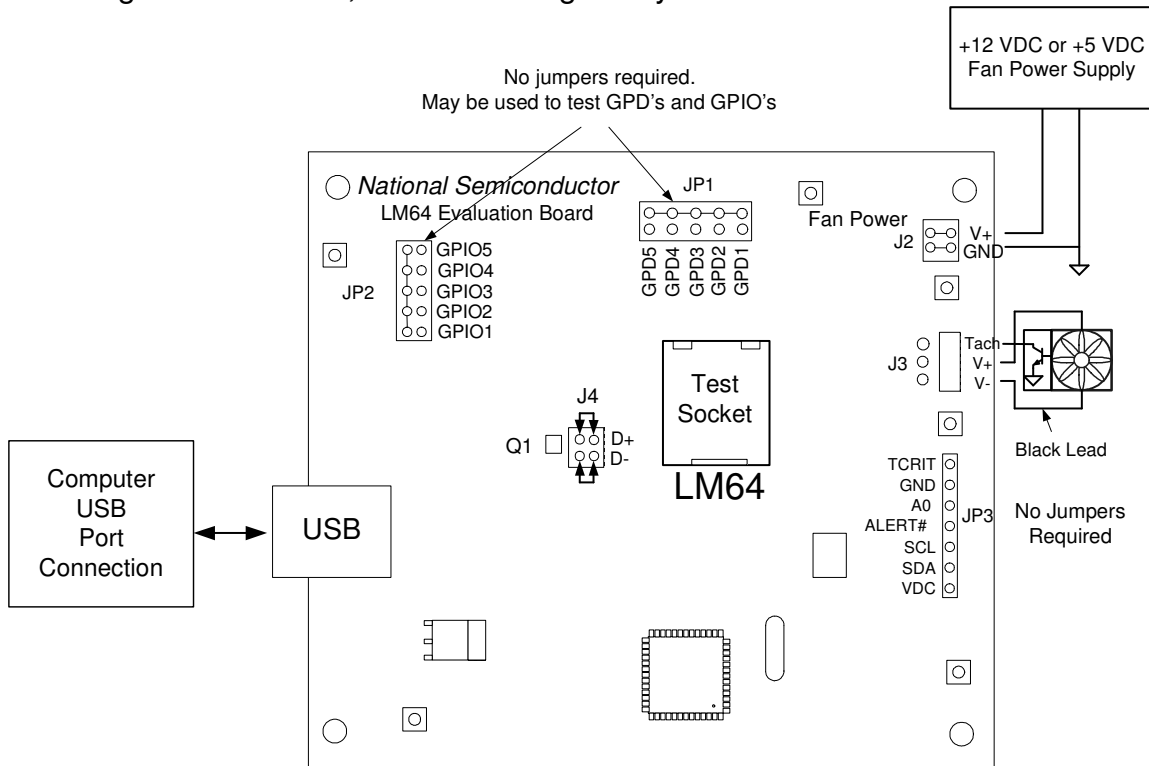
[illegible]

+12 VDC or +5 VDC Fan Power Supply

No jumpers required.
May be used to test GPD's and GPIO's

National Semiconductor
LM64 Evaluation Board

JP1

Fan Power

J2

V+
GND

GPIO5
GPIO4
GPIO3
GPIO2
GPIO1

JP2

GPD5
GPD4
GPD3
GPD2
GPD1

Tach
V+
V-

J3

Test Socket

LM64

J4

Q1

D+
D-

Black Lead

Computer USB Port Connection

USB

TCRIT
GND
A0
ALERT#
SCL
SDA
VDC

JP3

No Jumpers Required